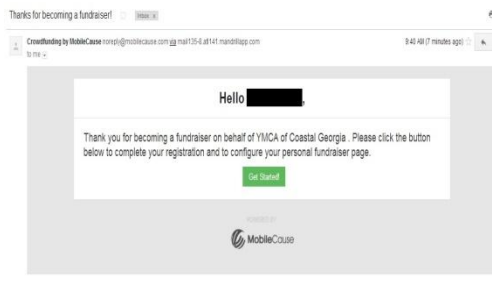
Thanks for becoming a fundraiser! Inbox x

Crowdfunding by MobileCause noreply@mobilecause.com via mail135-8.atl141.mandrillapp.com
to me

8:40 AM (7 minutes ago)

Hello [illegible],

Thank you for becoming a fundraiser on behalf of YMCA of Coastal Georgia . Please click the button below to complete your registration and to configure your personal fundraiser page.

Get Started!

POWERED BY

MobileCause